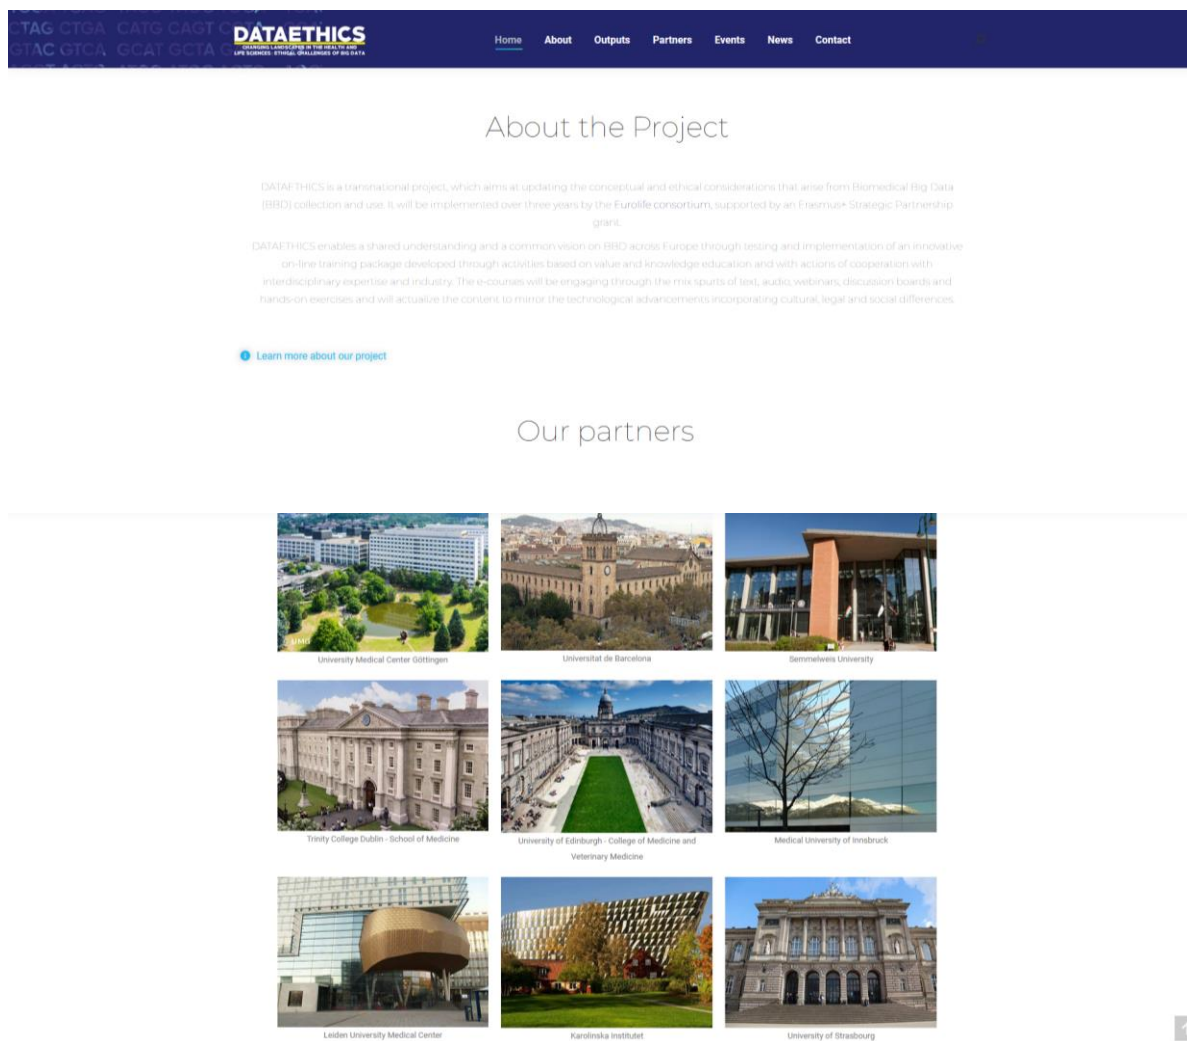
CTAG CTGA CATG CAGT
GTAC GTCA GCAT GCTA

DATAETHICS
CHANGING LANDSCAPES IN THE HEALTH AND LIFE SCIENCES: ETHICAL CHALLENGES OF BIG DATA

Home About Outputs Partners Events News Contact

About the Project

DATAETHICS is a transnational project, which aims at updating the conceptual and ethical considerations that arise from Biomedical Big Data (BBD) collection and use. It will be implemented over three years by the Eurolife consortium, supported by an Erasmus+ Strategic Partnership grant.

DATAETHICS enables a shared understanding and a common vision on BBD across Europe through testing and implementation of an innovative on-line training package developed through activities based on value and knowledge education and with actions of cooperation with interdisciplinary expertise and industry. The e-courses will be engaging through the mix spurts of text, audio, webinars, discussion boards and hands-on exercises and will actualize the content to mirror the technological advancements incorporating cultural, legal and social differences.

Learn more about our project

Our partners

UMG
University Medical Center Göttingen

Universitat de Barcelona

Semmelweis University

Trinity College Dublin - School of Medicine

University of Edinburgh - College of Medicine and Veterinary Medicine

Medical University of Innsbruck

Leiden University Medical Center

Karolinska Institutet

University of Strasbourg